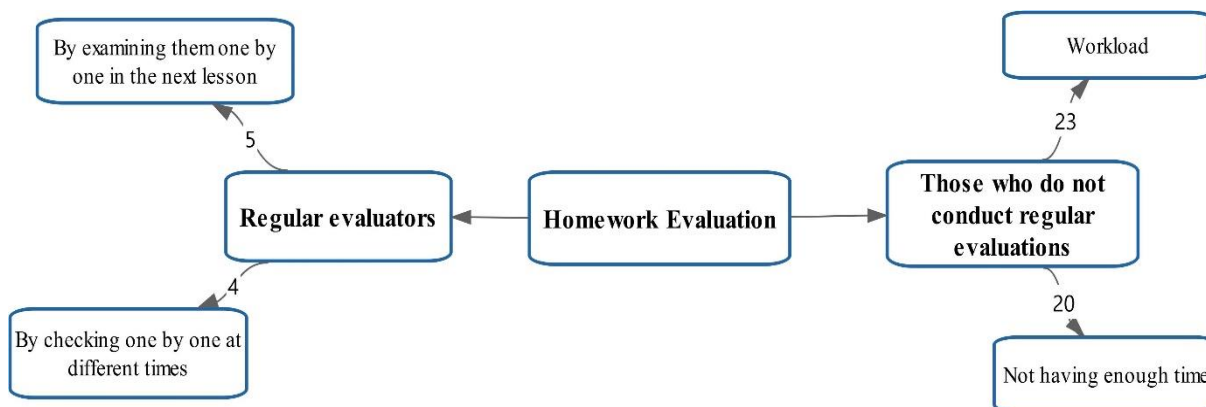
By examining them one by one in the next lesson

5

Regular evaluators

4

By checking one by one at different times

Homework Evaluation

Workload

23

Those who do not conduct regular evaluations

20

Not having enough time